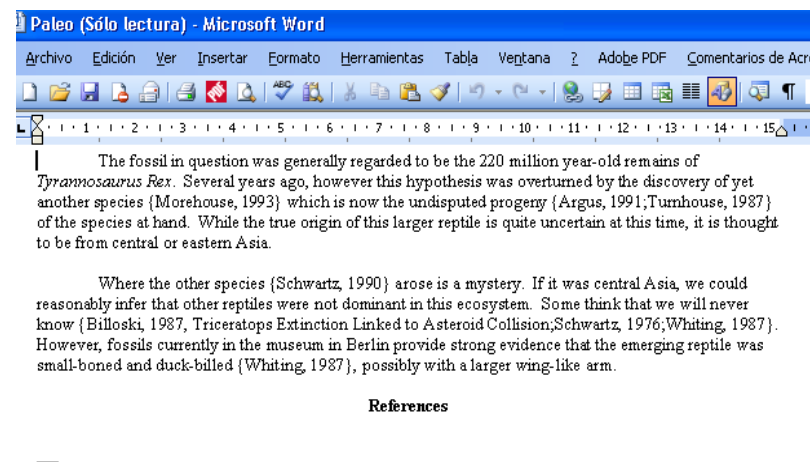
Paleo (Sólo lectura) - Microsoft Word

Archivo Edición Ver Insertar Formato Herramientas Tabla Ventana ? Adobe PDF Comentarios de Acr

1 · 2 · 3 · 4 · 5 · 6 · 7 · 8 · 9 · 10 · 11 · 12 · 13 · 14 · 15

The fossil in question was generally regarded to be the 220 million year-old remains of *Tyrannosaurus Rex*. Several years ago, however this hypothesis was overturned by the discovery of yet another species {Morehouse, 1993} which is now the undisputed progeny {Argus, 1991;Turnhouse, 1987} of the species at hand. While the true origin of this larger reptile is quite uncertain at this time, it is thought to be from central or eastern Asia.

Where the other species {Schwartz, 1990} arose is a mystery. If it was central Asia, we could reasonably infer that other reptiles were not dominant in this ecosystem. Some think that we will never know {Billoski, 1987, Triceratops Extinction Linked to Asteroid Collision;Schwartz, 1976;Whiting, 1987}. However, fossils currently in the museum in Berlin provide strong evidence that the emerging reptile was small-boned and duck-billed {Whiting, 1987}, possibly with a larger wing-like arm.

References